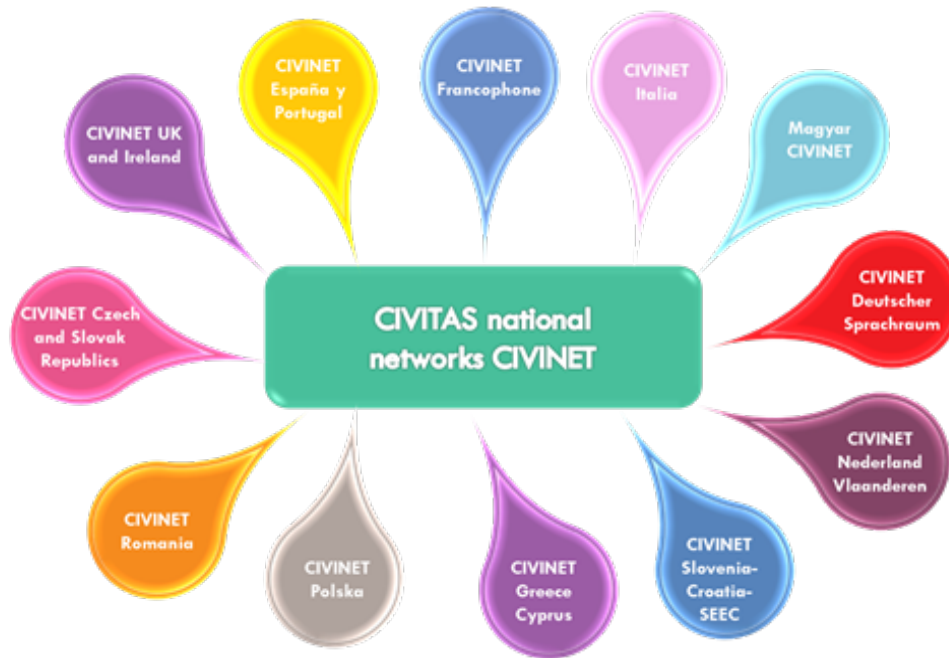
CIVINET España y Portugal

CIVINET Francophone

CIVINET Italia

CIVINET UK and Ireland

Magyar CIVINET

CIVINET Deutscher Sprachraum

CIVINET Czech and Slovak Republics

CIVITAS national networks CIVINET

CIVINET Nederland Vlaanderen

CIVINET Romania

CIVINET Polska

CIVINET Greece Cyprus

CIVINET Slovenia-Croatia-SEEC